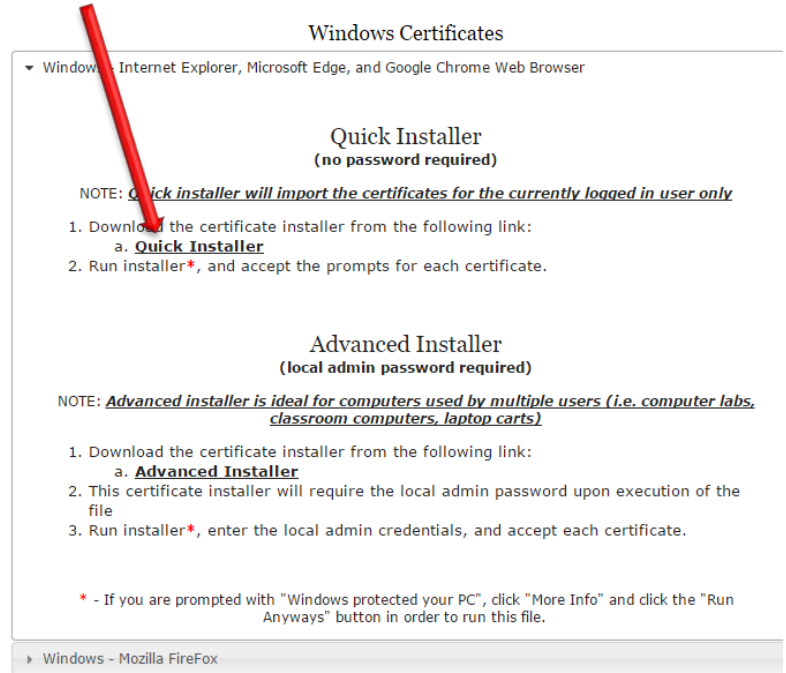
Windows Certificates

Window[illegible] Internet Explorer, Microsoft Edge, and Google Chrome Web Browser

Quick Installer
(no password required)

NOTE: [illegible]ick installer will import the certificates for the currently logged in user only

1. Downlo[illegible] the certificate installer from the following link:
a. Quick Installer
2. Run installer*, and accept the prompts for each certificate.

Advanced Installer
(local admin password required)

NOTE: Advanced installer is ideal for computers used by multiple users (i.e. computer labs, classroom computers, laptop carts)

1. Download the certificate installer from the following link:
a. Advanced Installer
2. This certificate installer will require the local admin password upon execution of the file
3. Run installer*, enter the local admin credentials, and accept each certificate.

* - If you are prompted with "Windows protected your PC", click "More Info" and click the "Run Anyways" button in order to run this file.

Windows - Mozilla FireFox